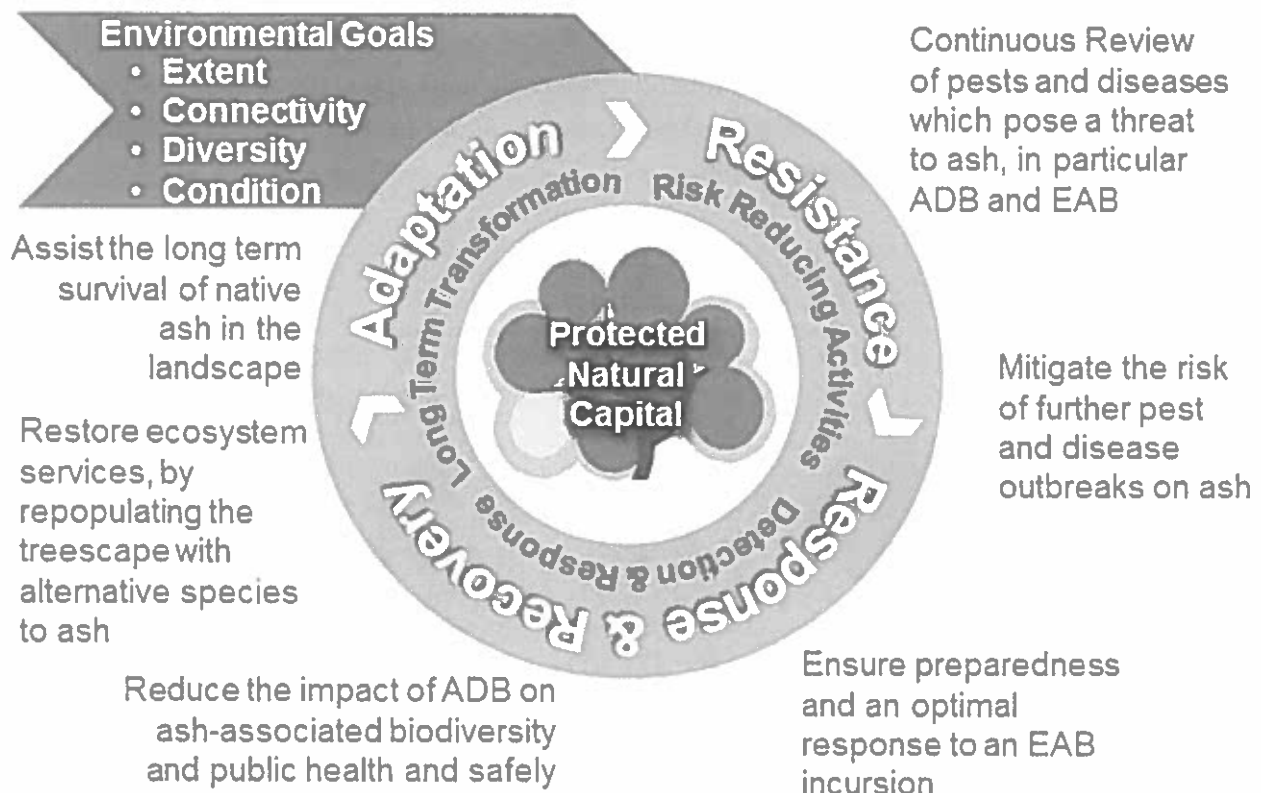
Environmental Goals
• Extent
• Connectivity
• Diversity
• Condition

Continuous Review of pests and diseases which pose a threat to ash, in particular ADB and EAB

Adaptation
Resistance
Response & Recovery
Long Term Transformation
Risk Reducing Activities
Detection & Response

Protected Natural Capital

Assist the long term survival of native ash in the landscape

Mitigate the risk of further pest and disease outbreaks on ash

Restore ecosystem services, by repopulating the treescape with alternative species to ash

Reduce the impact of ADB on ash-associated biodiversity and public health and safely

Ensure preparedness and an optimal response to an EAB incursion